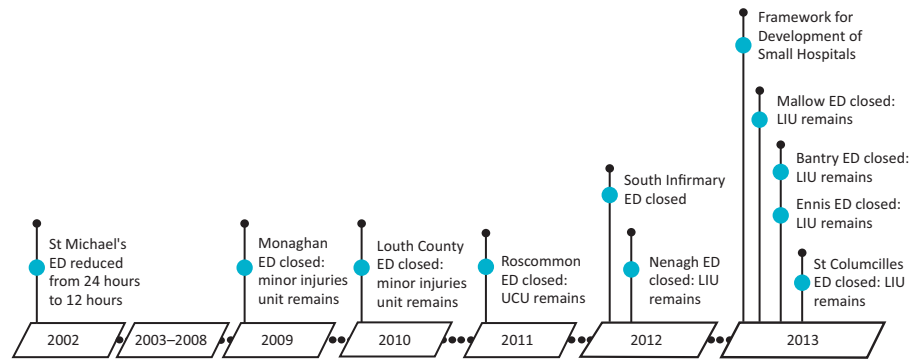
St Michael's ED reduced from 24 hours to 12 hours

2002

2003–2008

Monaghan ED closed: minor injuries unit remains

2009

Louth County ED closed: minor injuries unit remains

2010

Roscommon ED closed: UCU remains

2011

South Infirmary ED closed

Nenagh ED closed: LIU remains

2012

Framework for Development of Small Hospitals

Mallow ED closed: LIU remains

Bantry ED closed: LIU remains

Ennis ED closed: LIU remains

St Columcilles ED closed: LIU remains

2013